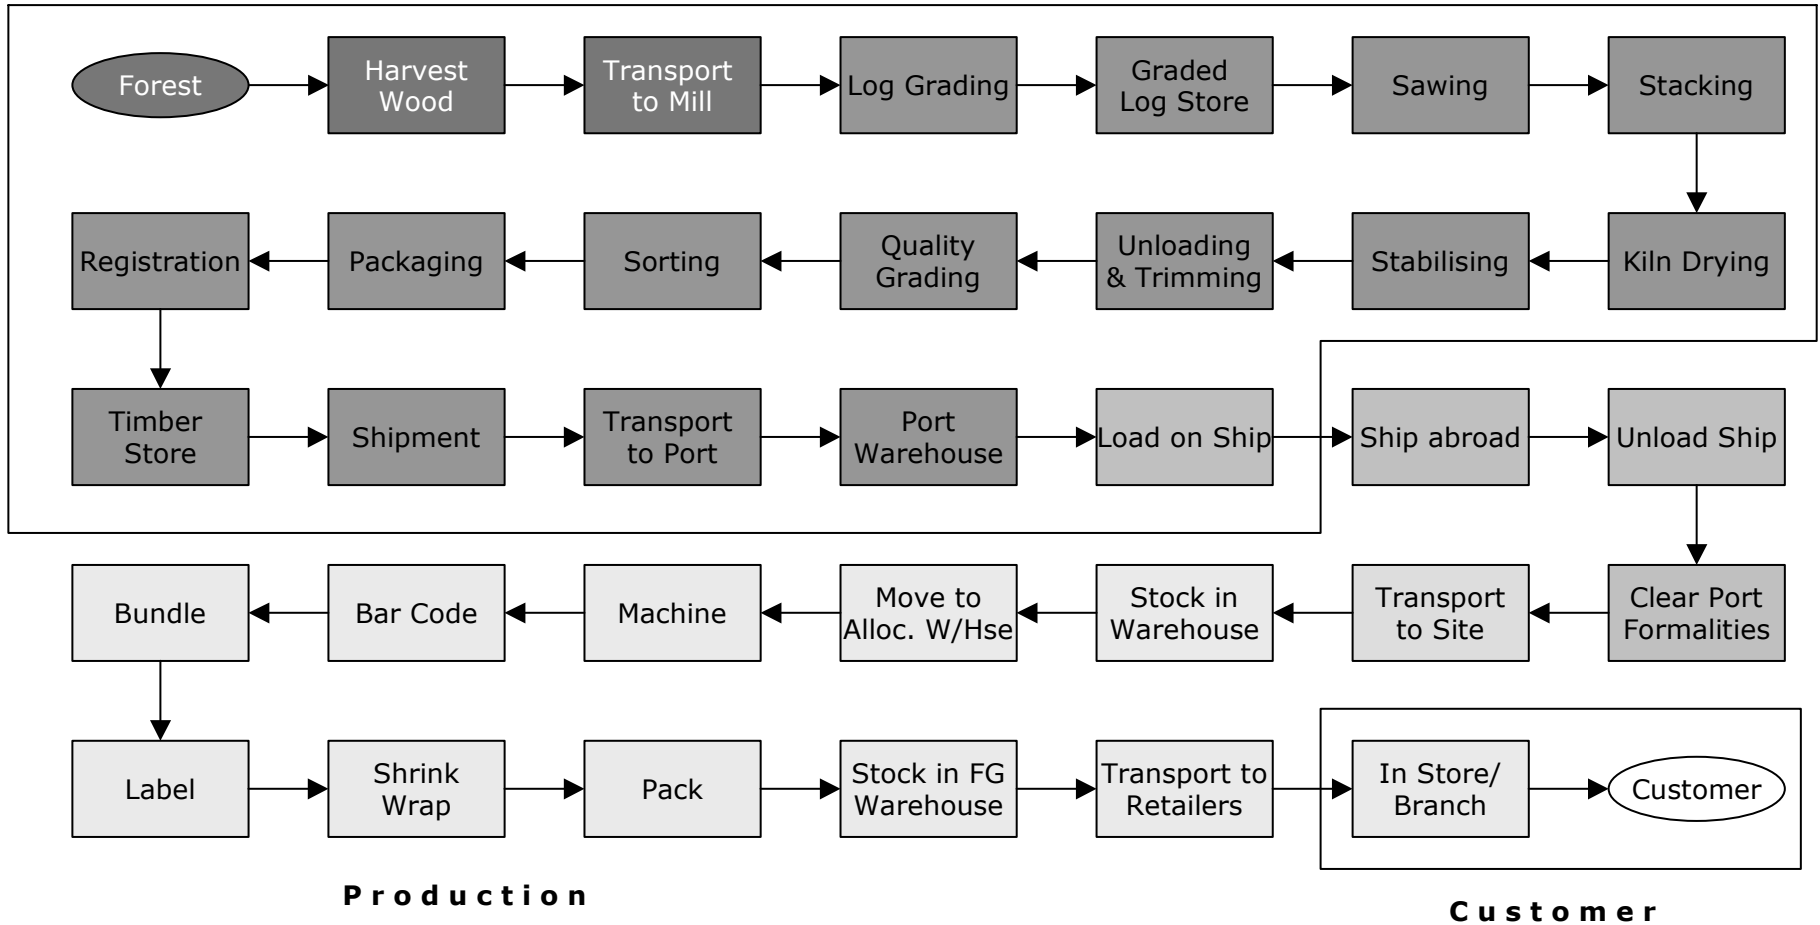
Forest
Harvest Wood
Transport to Mill
Log Grading
Graded Log Store
Sawing
Stacking

Kiln Drying
Stabilising
Unloading & Trimming
Quality Grading
Sorting
Packaging
Registration

Timber Store
Shipment
Transport to Port
Port Warehouse
Load on Ship
Ship abroad
Unload Ship

Clear Port Formalities
Transport to Site
Stock in Warehouse
Move to Alloc. W/Hse
Machine
Bar Code
Bundle

Label
Shrink Wrap
Pack
Stock in FG Warehouse
Transport to Retailers
In Store/ Branch
Customer

Production

Customer